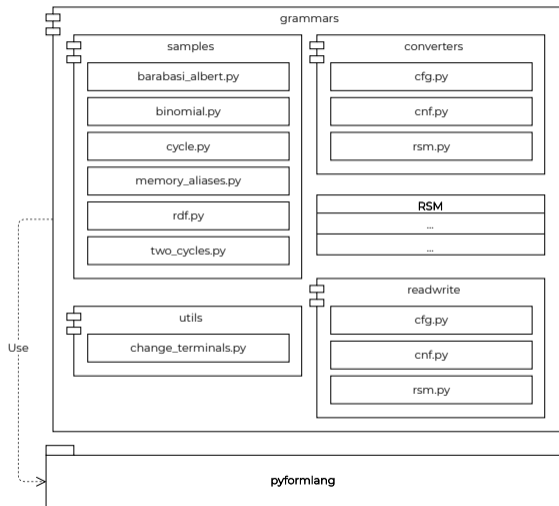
grammars

samples

barabasi_albert.py

binomial.py

cycle.py

memory_aliases.py

rdf.py

two_cycles.py

converters

cfg.py

cnf.py

rsm.py

RSM

...

...

utils

change_terminals.py

readwrite

cfg.py

cnf.py

rsm.py

Use

pyformlang